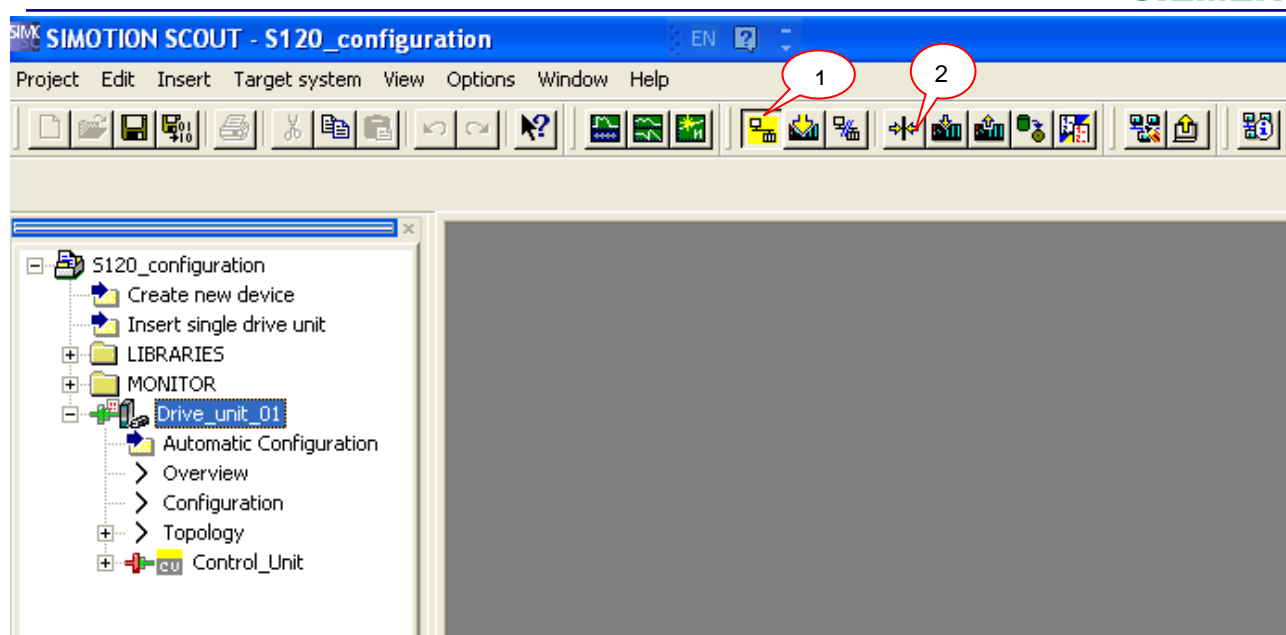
SIMOTION SCOUT - S120_configuration
EN

Project Edit Insert Target system View Options Window Help

1
2

S120_configuration
Create new device
Insert single drive unit
LIBRARIES
MONITOR
Drive_unit_01
Automatic Configuration
Overview
Configuration
Topology
CU Control_Unit